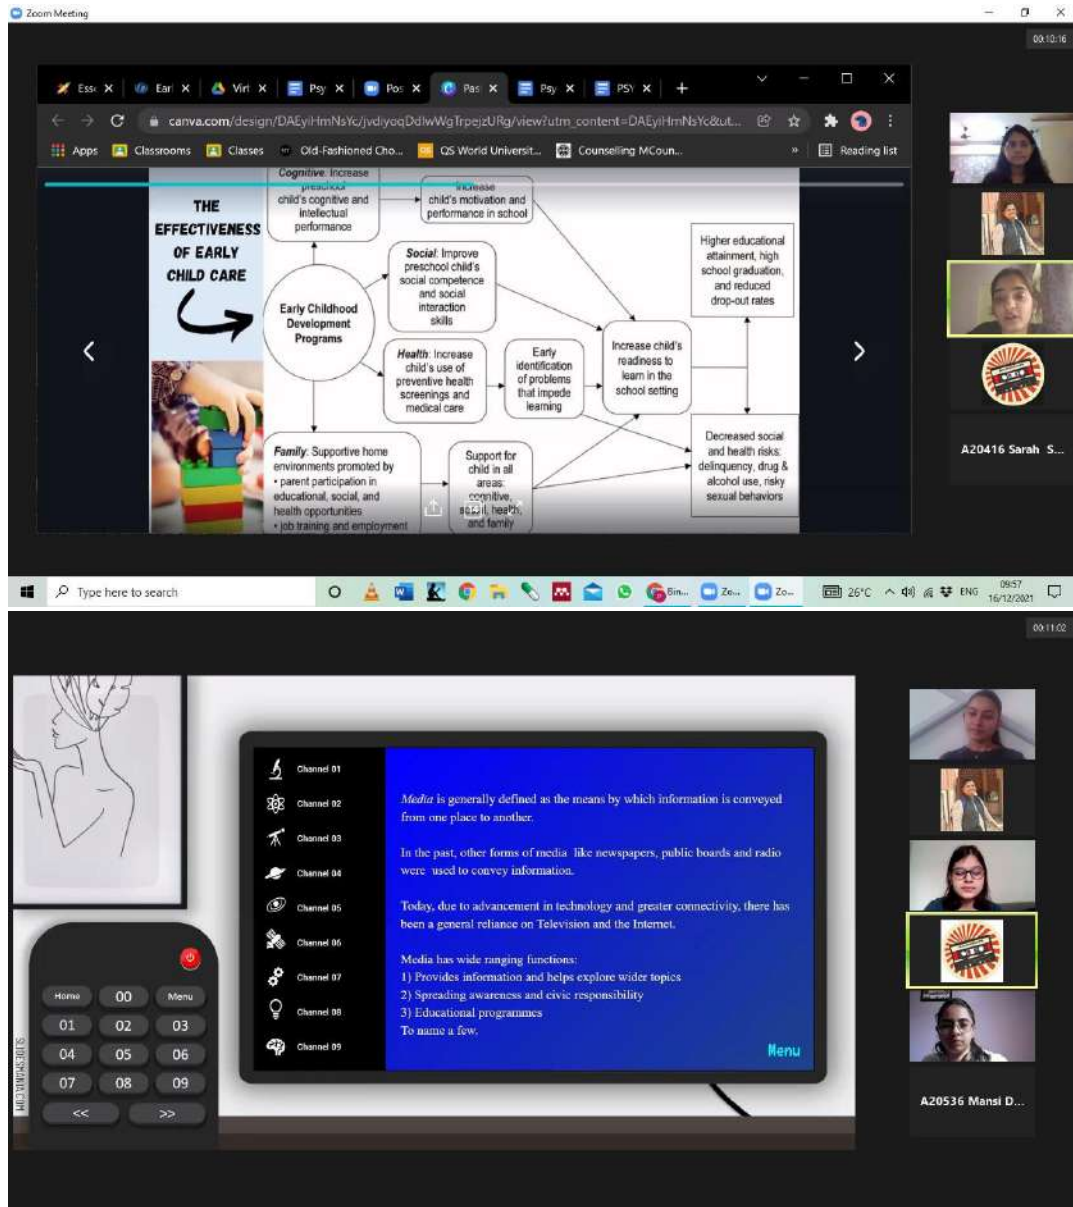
Zoom Meeting

00:10:16

Ess ×  Ear ×  Virt ×  Psy ×  Pos ×  Pas ×  Psy ×  PSY ×  +

canva.com/design/DAEyiHmNsYc/jvdiyoqDdlwWgTrpejzURg/view?utm_content=DAEyiHmNsYc&ut...

Apps  Classrooms  Classes  Old-Fashioned Cho...  QS World Universit...  Counselling MCoun...  Reading list

THE EFFECTIVENESS OF EARLY CHILD CARE

Cognitive: Increase preschool child's cognitive and intellectual performance

Increase child's motivation and performance in school

Early Childhood Development Programs

Social: Improve preschool child's social competence and social interaction skills

Health: Increase child's use of preventive health screenings and medical care

Early identification of problems that impede learning

Increase child's readiness to learn in the school setting

Higher educational attainment, high school graduation, and reduced drop-out rates

Family: Supportive home environments promoted by
• parent participation in educational, social, and health opportunities
• job training and employment

Support for child in all areas: cognitive, social, health, and family

Decreased social and health risks: delinquency, drug & alcohol use, risky sexual behaviors

A20416 Sarah S...

Type here to search

26°C ENG 09:57 16/12/2021

00:11:02

Channel 01
Channel 02
Channel 03
Channel 04
Channel 05
Channel 06
Channel 07
Channel 08
Channel 09

Media is generally defined as the means by which information is conveyed from one place to another.

In the past, other forms of media like newspapers, public boards and radio were used to convey information.

Today, due to advancement in technology and greater connectivity, there has been a general reliance on Television and the Internet.

Media has wide ranging functions:
1) Provides information and helps explore wider topics
2) Spreading awareness and civic responsibility
3) Educational programmes
To name a few.

Menu

Home 00 Menu
01 02 03
04 05 06
07 08 09
<< >>

SLIDESMANIA.COM

A20536 Mansi D...